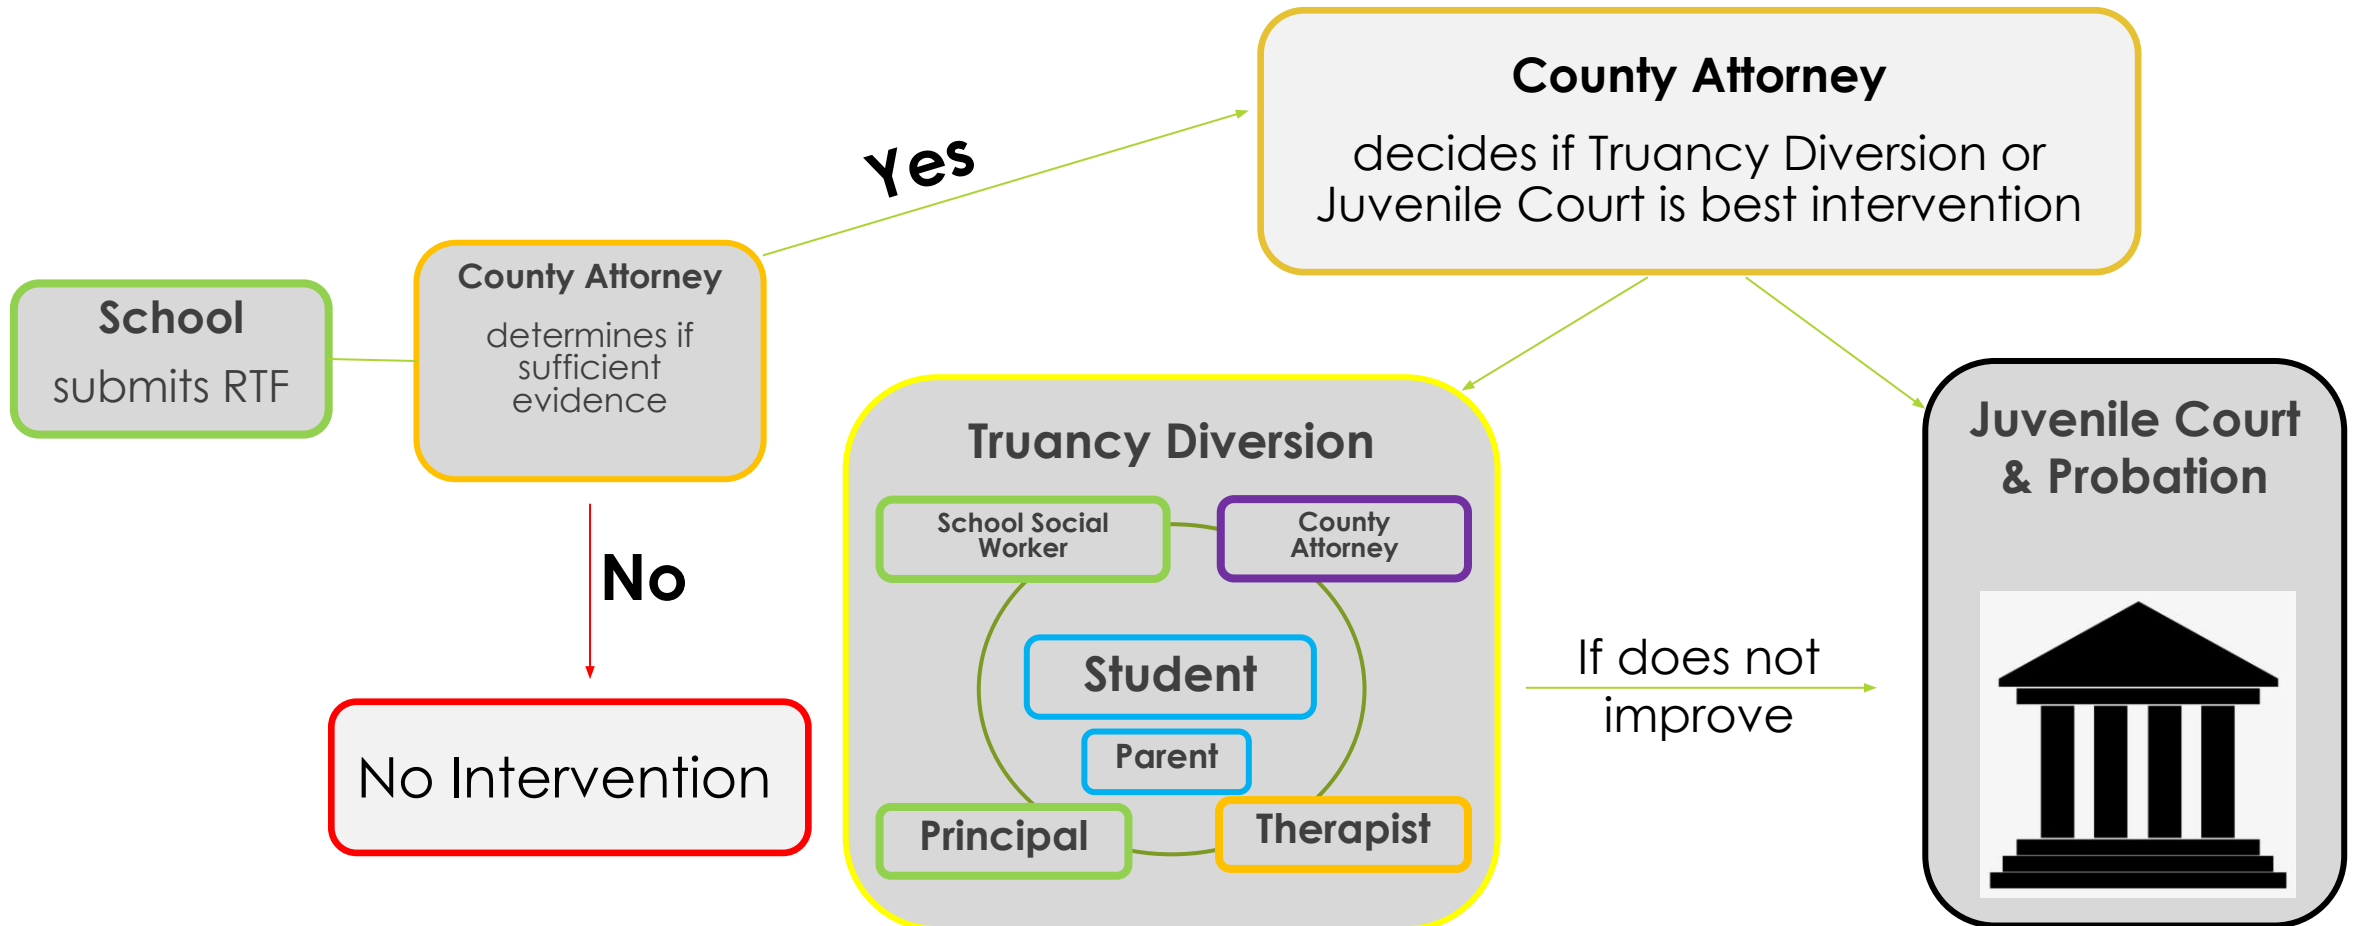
School
submits RTF

County Attorney
determines if sufficient evidence

Yes

County Attorney
decides if Truancy Diversion or Juvenile Court is best intervention

No

No Intervention

Truancy Diversion

School Social Worker

County Attorney

Student

Parent

Principal

Therapist

If does not improve

Juvenile Court & Probation